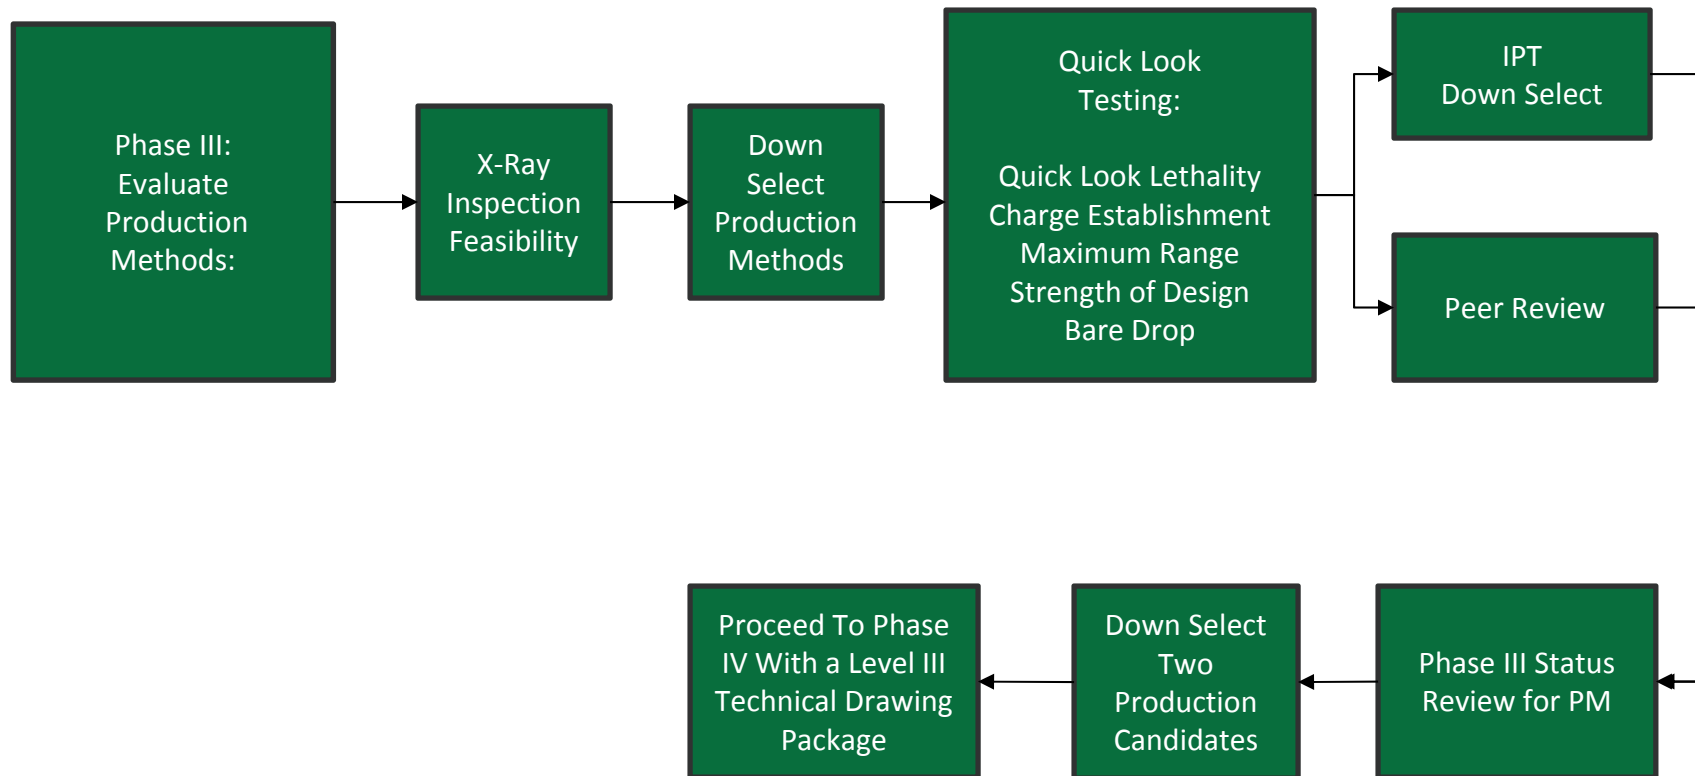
Phase III: Evaluate Production Methods:

X-Ray Inspection Feasibility

Down Select Production Methods

Quick Look Testing:

Quick Look Lethality
Charge Establishment
Maximum Range
Strength of Design
Bare Drop

IPT Down Select

Peer Review

Phase III Status Review for PM

Down Select Two Production Candidates

Proceed To Phase IV With a Level III Technical Drawing Package